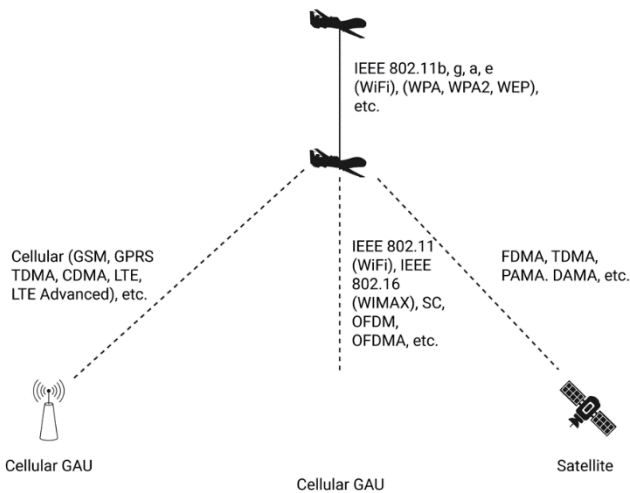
IEEE 802.11b, g, a, e (WiFi), (WPA, WPA2, WEP), etc.

Cellular (GSM, GPRS TDMA, CDMA, LTE, LTE Advanced), etc.

IEEE 802.11 (WiFi), IEEE 802.16 (WIMAX), SC, OFDM, OFDMA, etc.

FDMA, TDMA, PAMA. DAMA, etc.

Cellular GAU

Cellular GAU

Satellite